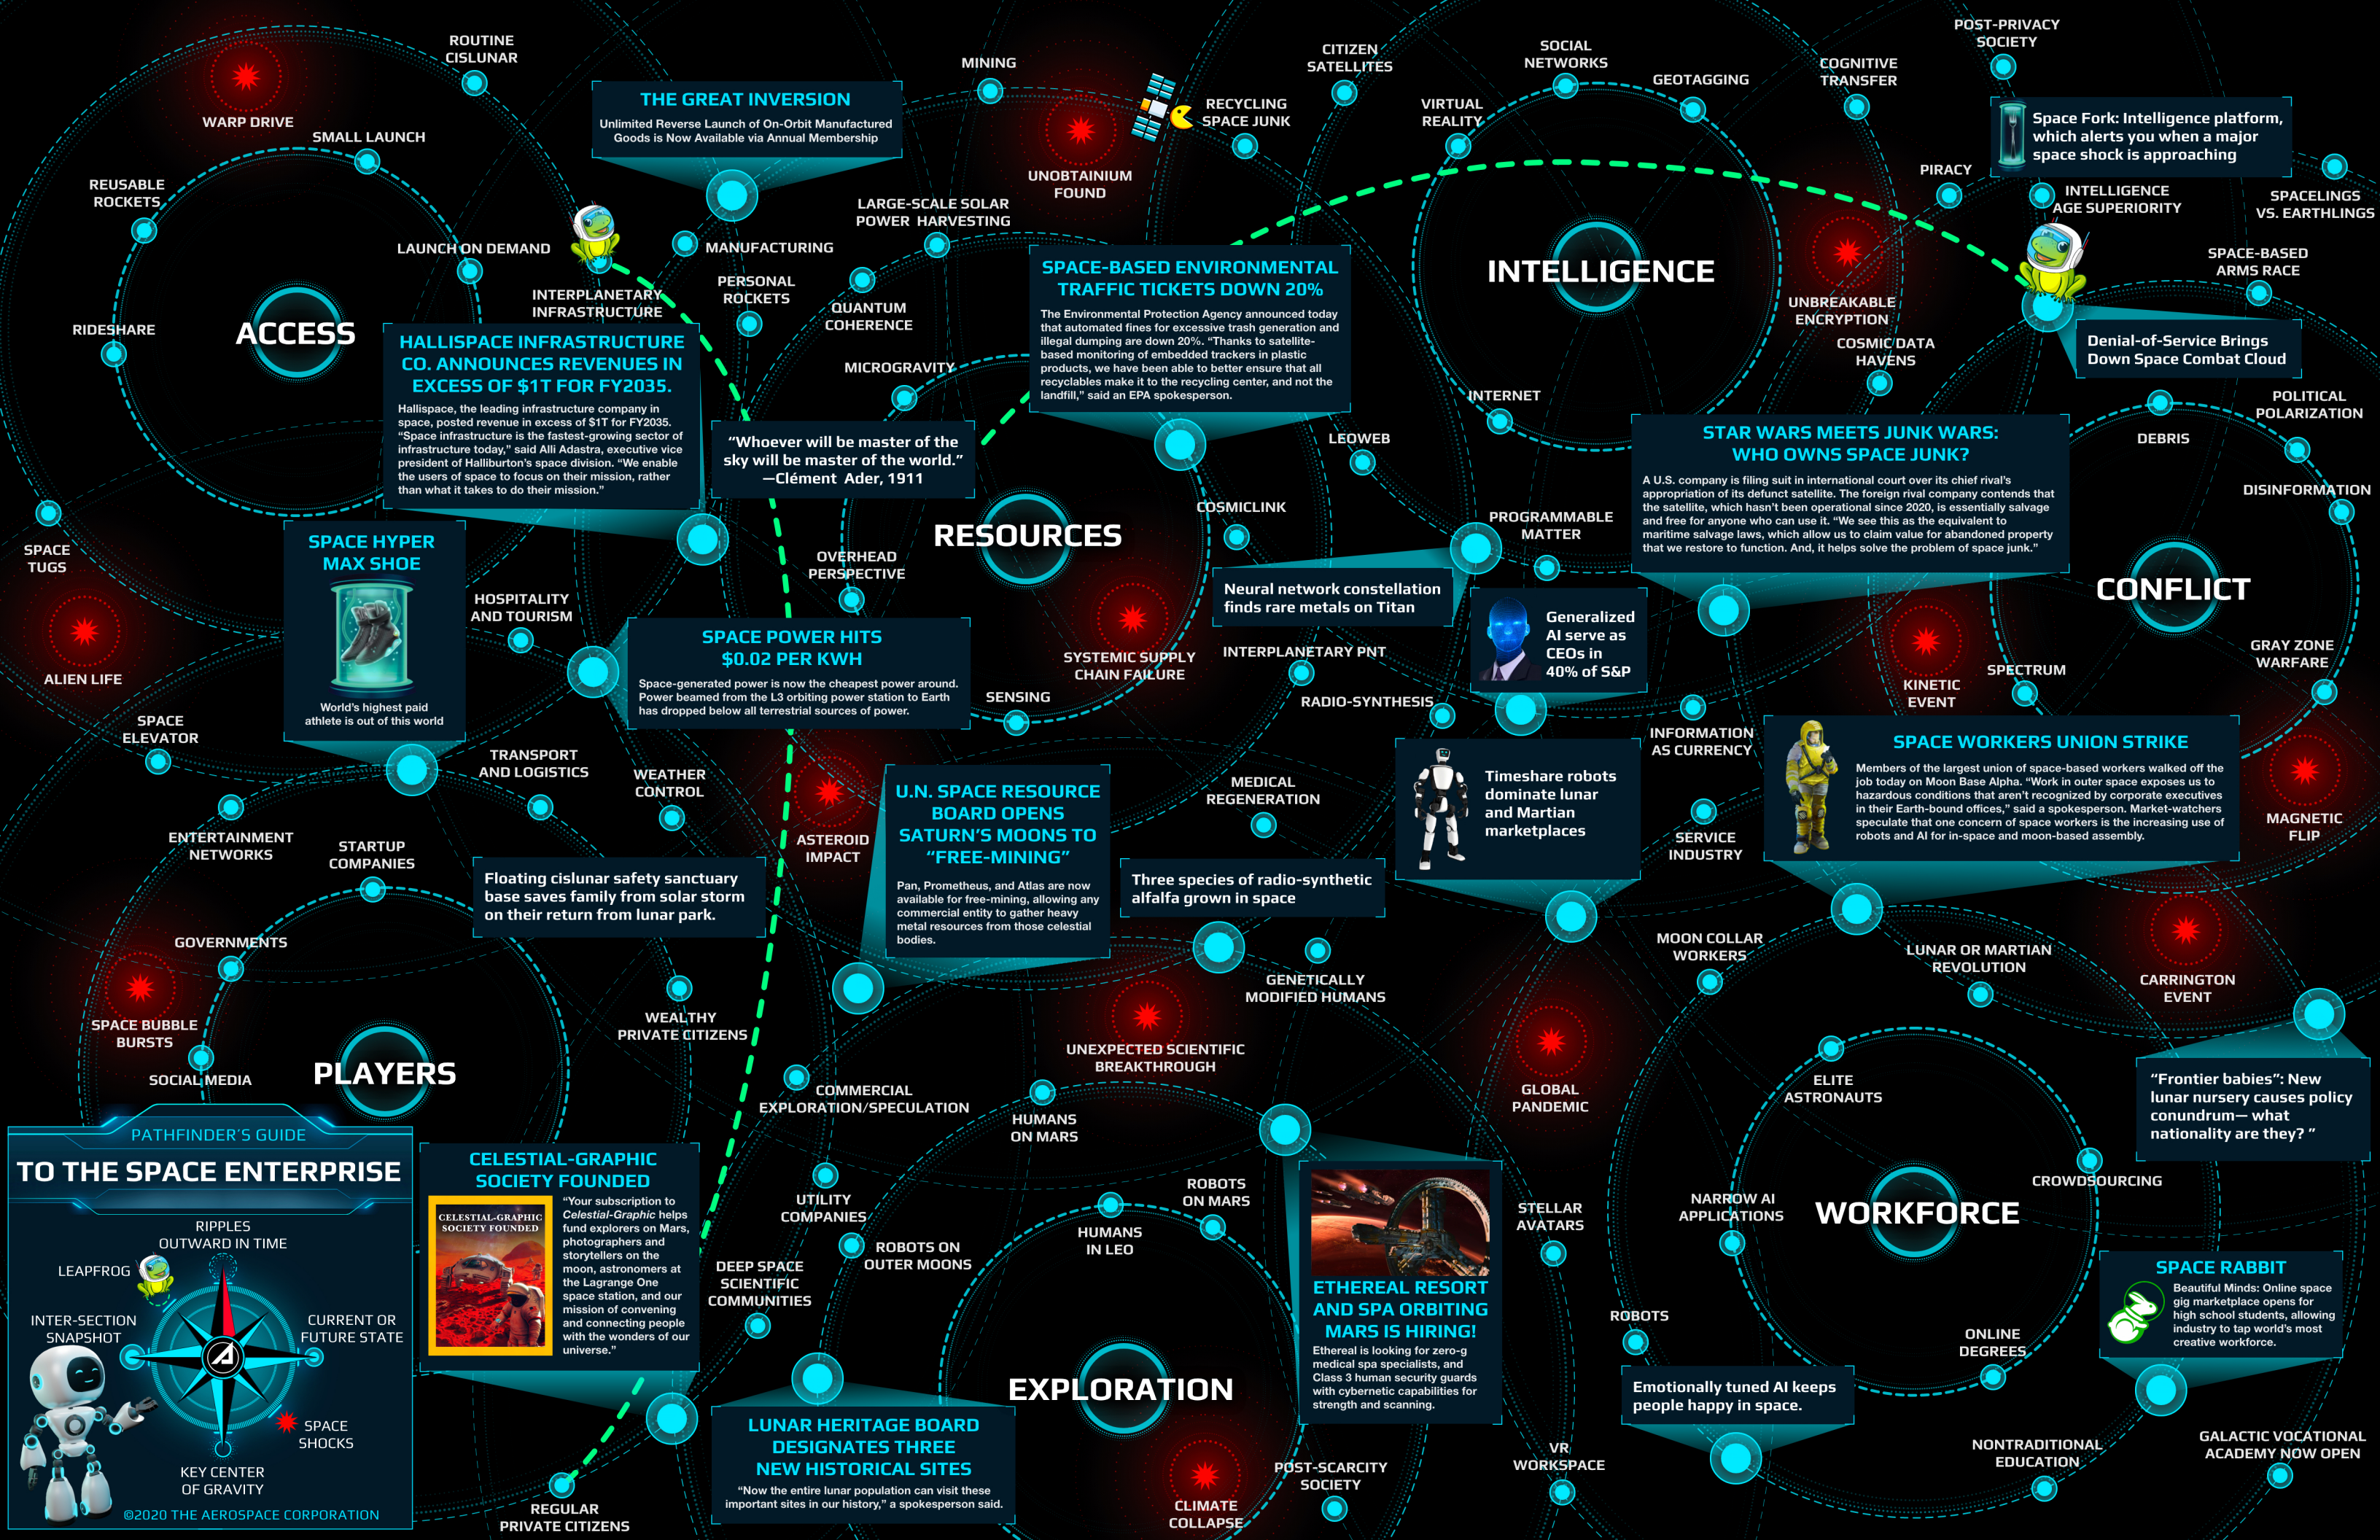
ROUTINE CISLUNAR

WARP DRIVE

SMALL LAUNCH

REUSABLE ROCKETS

LAUNCH ON DEMAND

RIDESHARE

ACCESS

THE GREAT INVERSION
Unlimited Reverse Launch of On-Orbit Manufactured Goods is Now Available via Annual Membership

MINING

MANUFACTURING

INTERPLANETARY INFRASTRUCTURE

PERSONAL ROCKETS

QUANTUM COHERENCE

LARGE-SCALE SOLAR POWER HARVESTING

UNOBTAINIUM FOUND

RECYCLING SPACE JUNK

CITIZEN SATELLITES

SOCIAL NETWORKS

VIRTUAL REALITY

GEOTAGGING

COGNITIVE TRANSFER

POST-PRIVACY SOCIETY

Space Fork: Intelligence platform, which alerts you when a major space shock is approaching

PIRACY

INTELLIGENCE AGE SUPERIORITY

SPACELINGS VS. EARTHLINGS

SPACE-BASED ARMS RACE

INTELLIGENCE

UNBREAKABLE ENCRYPTION

COSMIC DATA HAVENS

Denial-of-Service Brings Down Space Combat Cloud

HALLISPACE INFRASTRUCTURE CO. ANNOUNCES REVENUES IN EXCESS OF $1T FOR FY2035.
Hallispace, the leading infrastructure company in space, posted revenue in excess of $1T for FY2035. "Space infrastructure is the fastest-growing sector of infrastructure today," said Alli Adastra, executive vice president of Halliburton's space division. "We enable the users of space to focus on their mission, rather than what it takes to do their mission."

SPACE-BASED ENVIRONMENTAL TRAFFIC TICKETS DOWN 20%
The Environmental Protection Agency announced today that automated fines for excessive trash generation and illegal dumping are down 20%. "Thanks to satellite-based monitoring of embedded trackers in plastic products, we have been able to better ensure that all recyclables make it to the recycling center, and not the landfill," said an EPA spokesperson.

MICROGRAVITY

"Whoever will be master of the sky will be master of the world." —Clément Ader, 1911

INTERNET

LEOWEB

STAR WARS MEETS JUNK WARS: WHO OWNS SPACE JUNK?
A U.S. company is filing suit in international court over its chief rival's appropriation of its defunct satellite. The foreign rival company contends that the satellite, which hasn't been operational since 2020, is essentially salvage and free for anyone who can use it. "We see this as the equivalent to maritime salvage laws, which allow us to claim value for abandoned property that we restore to function. And, it helps solve the problem of space junk."

POLITICAL POLARIZATION

DEBRIS

DISINFORMATION

SPACE TUGS

SPACE HYPER MAX SHOE
World's highest paid athlete is out of this world

OVERHEAD PERSPECTIVE

RESOURCES

COSMICLINK

PROGRAMMABLE MATTER

CONFLICT

HOSPITALITY AND TOURISM

ALIEN LIFE

SPACE POWER HITS $0.02 PER KWH
Space-generated power is now the cheapest power around. Power beamed from the L3 orbiting power station to Earth has dropped below all terrestrial sources of power.

SYSTEMIC SUPPLY CHAIN FAILURE

Neural network constellation finds rare metals on Titan

INTERPLANETARY PNT

Generalized AI serve as CEOs in 40% of S&P

GRAY ZONE WARFARE

KINETIC EVENT

SPECTRUM

SENSING

RADIO-SYNTHESIS

INFORMATION AS CURRENCY

SPACE ELEVATOR

TRANSPORT AND LOGISTICS

WEATHER CONTROL

ASTEROID IMPACT

U.N. SPACE RESOURCE BOARD OPENS SATURN'S MOONS TO "FREE-MINING"
Pan, Prometheus, and Atlas are now available for free-mining, allowing any commercial entity to gather heavy metal resources from those celestial bodies.

MEDICAL REGENERATION

Timeshare robots dominate lunar and Martian marketplaces

SPACE WORKERS UNION STRIKE
Members of the largest union of space-based workers walked off the job today on Moon Base Alpha. "Work in outer space exposes us to hazardous conditions that aren't recognized by corporate executives in their Earth-bound offices," said a spokesperson. Market-watchers speculate that one concern of space workers is the increasing use of robots and AI for in-space and moon-based assembly.

MAGNETIC FLIP

ENTERTAINMENT NETWORKS

STARTUP COMPANIES

Floating cislunar safety sanctuary base saves family from solar storm on their return from lunar park.

Three species of radio-synthetic alfalfa grown in space

SERVICE INDUSTRY

GOVERNMENTS

MOON COLLAR WORKERS

LUNAR OR MARTIAN REVOLUTION

CARRINGTON EVENT

SPACE BUBBLE BURSTS

WEALTHY PRIVATE CITIZENS

GENETICALLY MODIFIED HUMANS

SOCIAL MEDIA

PLAYERS

UNEXPECTED SCIENTIFIC BREAKTHROUGH

GLOBAL PANDEMIC

ELITE ASTRONAUTS

"Frontier babies": New lunar nursery causes policy conundrum— what nationality are they? "

COMMERCIAL EXPLORATION/SPECULATION

HUMANS ON MARS

PATHFINDER'S GUIDE
TO THE SPACE ENTERPRISE

RIPPLES OUTWARD IN TIME

LEAPFROG

INTER-SECTION SNAPSHOT

CURRENT OR FUTURE STATE

SPACE SHOCKS

KEY CENTER OF GRAVITY

©2020 THE AEROSPACE CORPORATION

CELESTIAL-GRAPHIC SOCIETY FOUNDED
CELESTIAL-GRAPHIC SOCIETY FOUNDED
"Your subscription to Celestial-Graphic helps fund explorers on Mars, photographers and storytellers on the moon, astronomers at the Lagrange One space station, and our mission of convening and connecting people with the wonders of our universe."

UTILITY COMPANIES

ROBOTS ON MARS

HUMANS IN LEO

ROBOTS ON OUTER MOONS

DEEP SPACE SCIENTIFIC COMMUNITIES

ETHEREAL RESORT AND SPA ORBITING MARS IS HIRING!
Ethereal is looking for zero-g medical spa specialists, and Class 3 human security guards with cybernetic capabilities for strength and scanning.

STELLAR AVATARS

NARROW AI APPLICATIONS

WORKFORCE

CROWDSOURCING

SPACE RABBIT
Beautiful Minds: Online space gig marketplace opens for high school students, allowing industry to tap world's most creative workforce.

ROBOTS

ONLINE DEGREES

Emotionally tuned AI keeps people happy in space.

EXPLORATION

LUNAR HERITAGE BOARD DESIGNATES THREE NEW HISTORICAL SITES
"Now the entire lunar population can visit these important sites in our history," a spokesperson said.

REGULAR PRIVATE CITIZENS

CLIMATE COLLAPSE

POST-SCARCITY SOCIETY

VR WORKSPACE

NONTRADITIONAL EDUCATION

GALACTIC VOCATIONAL ACADEMY NOW OPEN